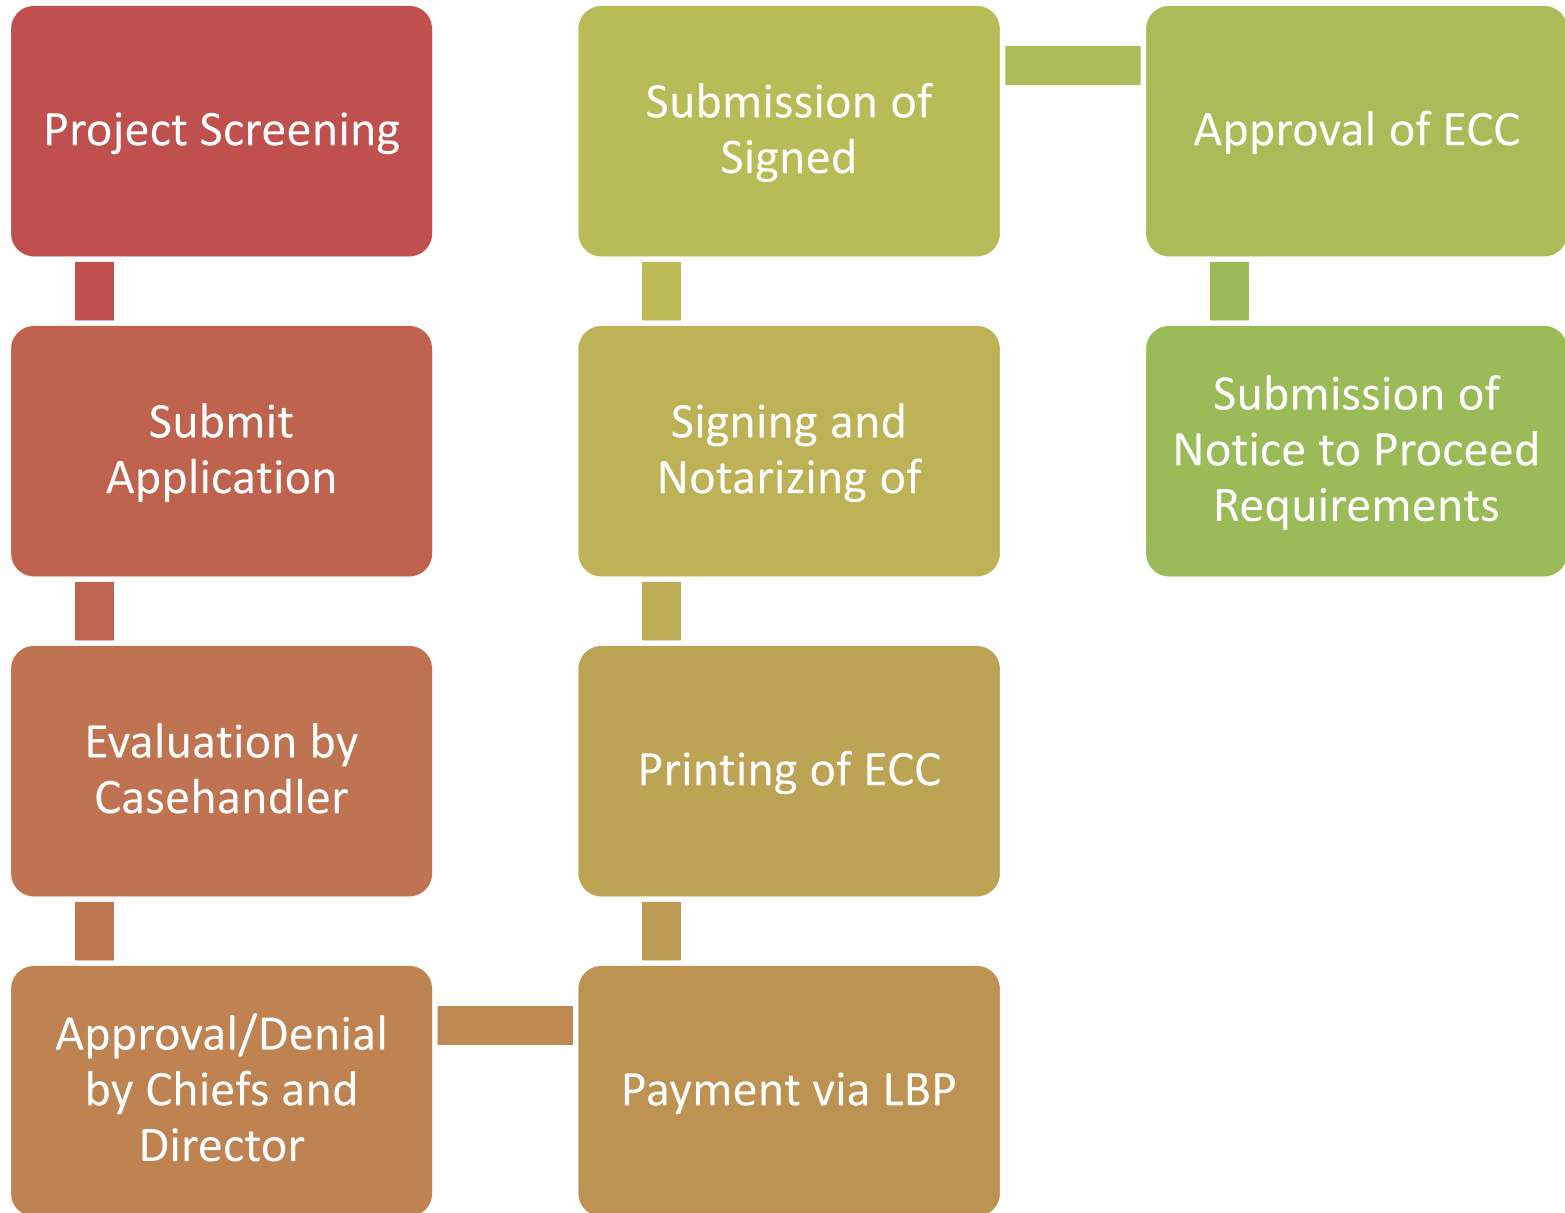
Project Screening

Submit Application

Evaluation by Casehandler

Approval/Denial by Chiefs and Director

Payment via LBP

Printing of ECC

Signing and Notarizing of

Submission of Signed

Approval of ECC

Submission of Notice to Proceed Requirements